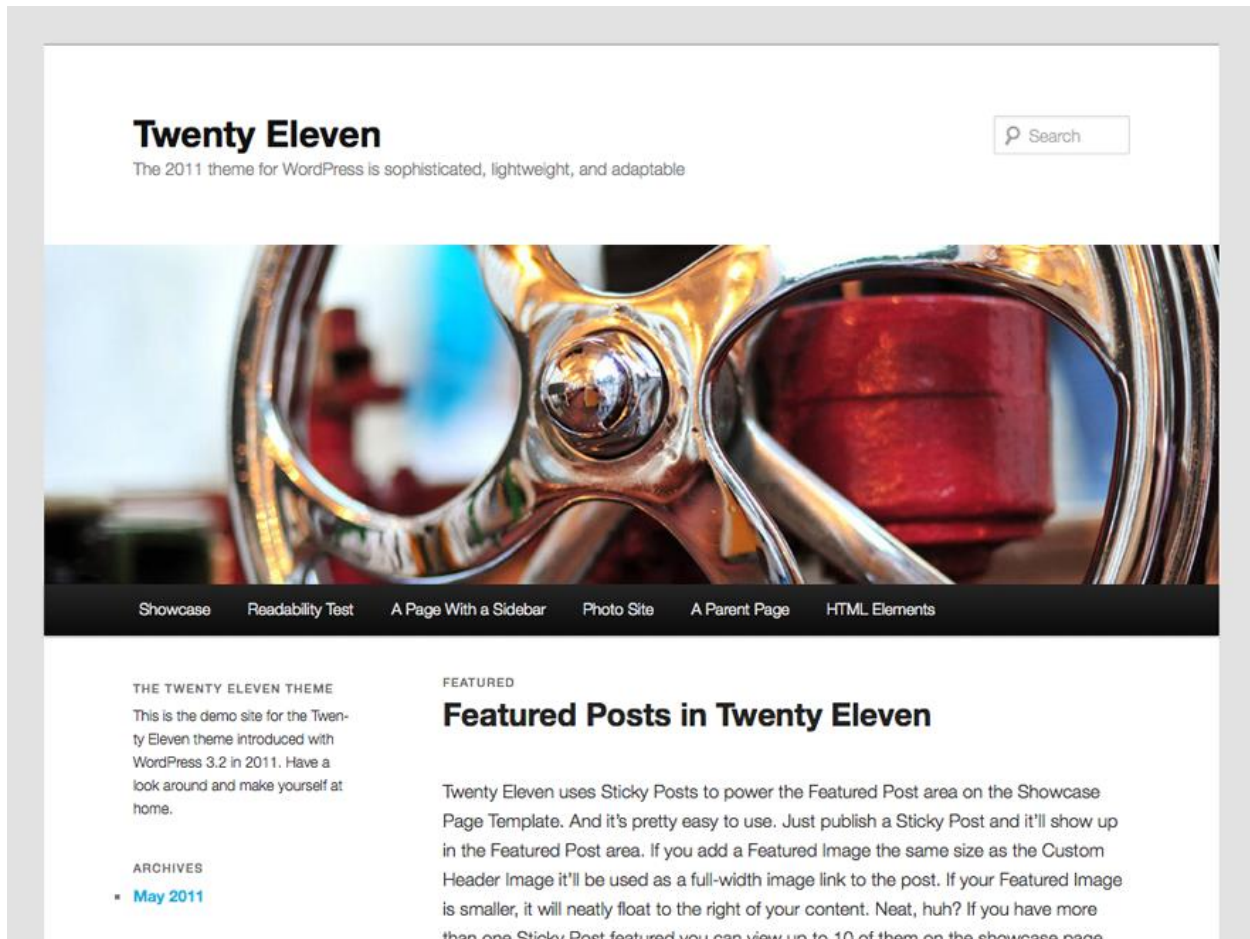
Twenty Eleven

The 2011 theme for WordPress is sophisticated, lightweight, and adaptable

Search

Showcase Readability Test A Page With a Sidebar Photo Site A Parent Page HTML Elements

THE TWENTY ELEVEN THEME

This is the demo site for the Twenty Eleven theme introduced with WordPress 3.2 in 2011. Have a look around and make yourself at home.

ARCHIVES

- May 2011

FEATURED

Featured Posts in Twenty Eleven

Twenty Eleven uses Sticky Posts to power the Featured Post area on the Showcase Page Template. And it's pretty easy to use. Just publish a Sticky Post and it'll show up in the Featured Post area. If you add a Featured Image the same size as the Custom Header Image it'll be used as a full-width image link to the post. If your Featured Image is smaller, it will neatly float to the right of your content. Neat, huh? If you have more than one Sticky Post featured you can view up to 10 of them on the showcase page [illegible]